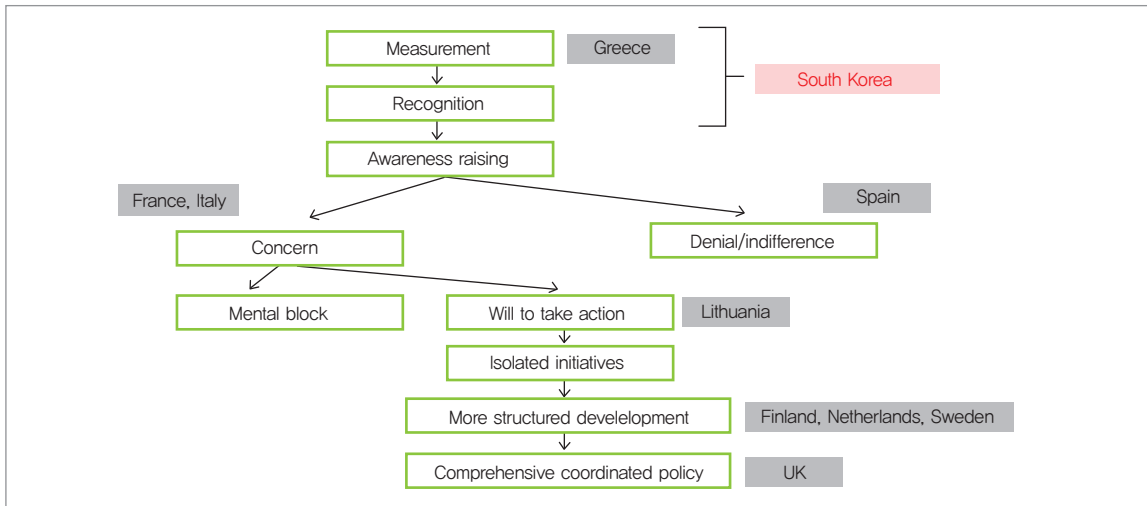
Measurement

Greece

South Korea

Recognition

Awareness raising

France, Italy

Spain

Concern

Denial/indifference

Mental block

Will to take action

Lithuania

Isolated initiatives

More structured develelopment

Finland, Netherlands, Sweden

Comprehensive coordinated policy

UK